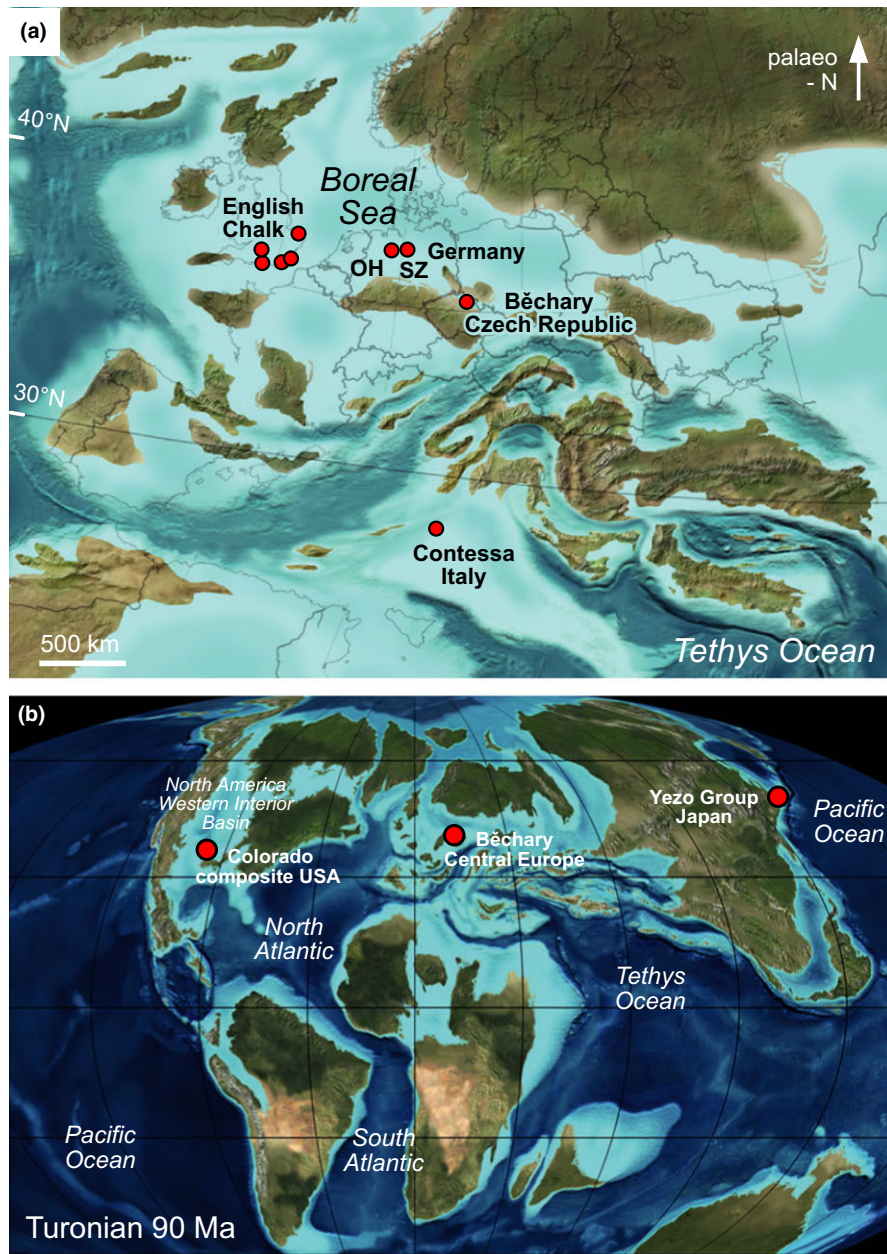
(a)

palaeo - N

40°N

Boreal Sea

English Chalk

OH

SZ

Germany

Běchary Czech Republic

30°N

Contessa Italy

500 km

Tethys Ocean

(b)

North America Western Interior Basin

Colorado composite USA

Běchary Central Europe

Yezo Group Japan

Pacific Ocean

North Atlantic

Tethys Ocean

Pacific Ocean

South Atlantic

Turonian 90 Ma